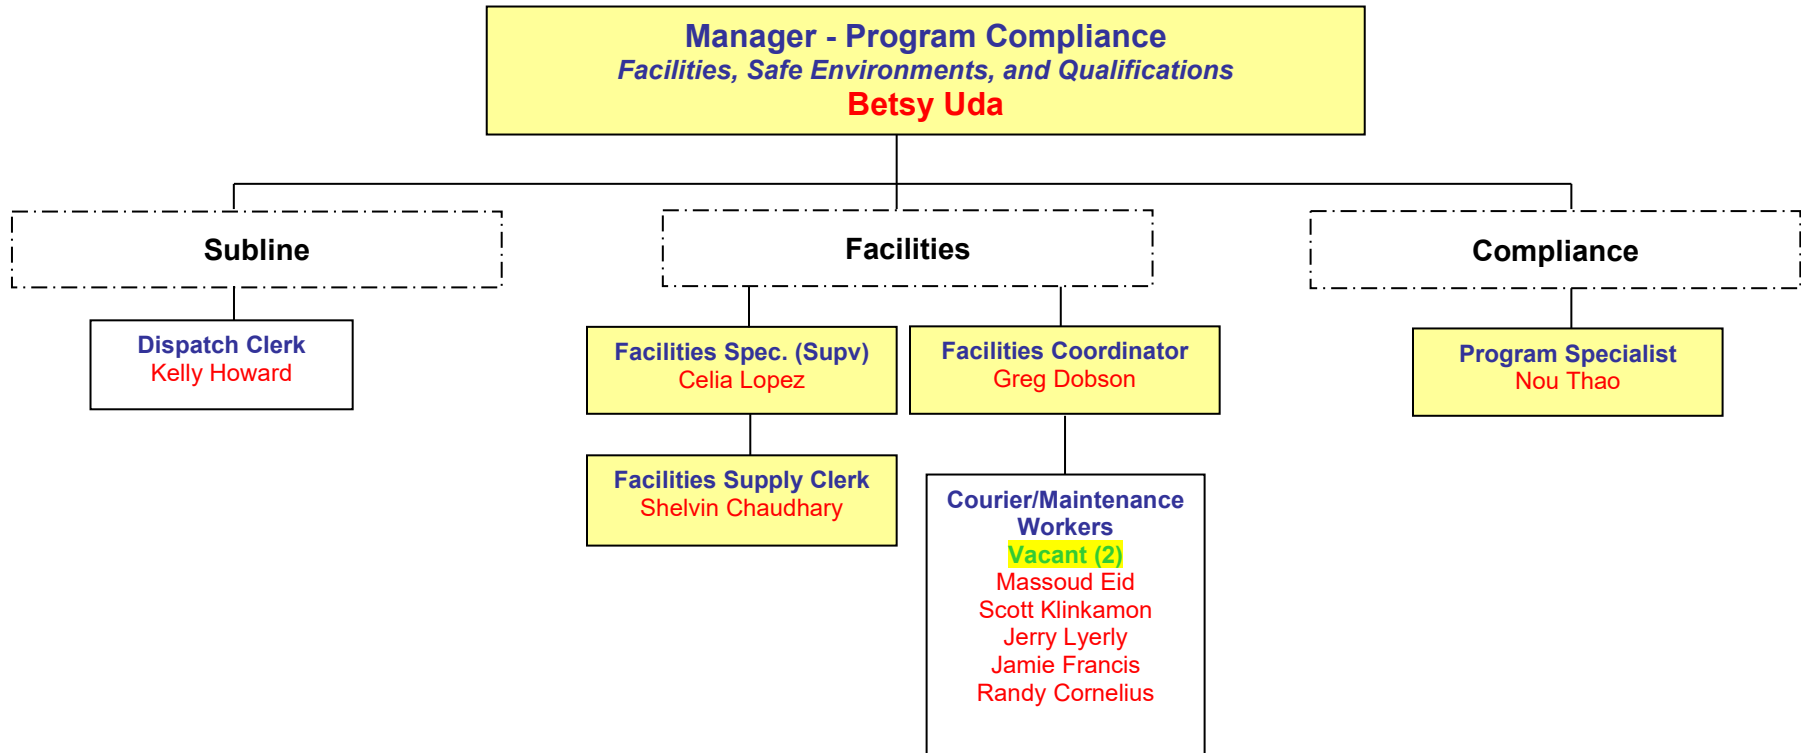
Manager - Program Compliance
Facilities, Safe Environments, and Qualifications
Betsy Uda

Subline

Dispatch Clerk
Kelly Howard

Facilities

Facilities Spec. (Supv)
Celia Lopez

Facilities Supply Clerk
Shelvin Chaudhary

Facilities Coordinator
Greg Dobson

Courier/Maintenance Workers
Vacant (2)
Massoud Eid
Scott Klinkamon
Jerry Lyerly
Jamie Francis
Randy Cornelius

Compliance

Program Specialist
Nou Thao